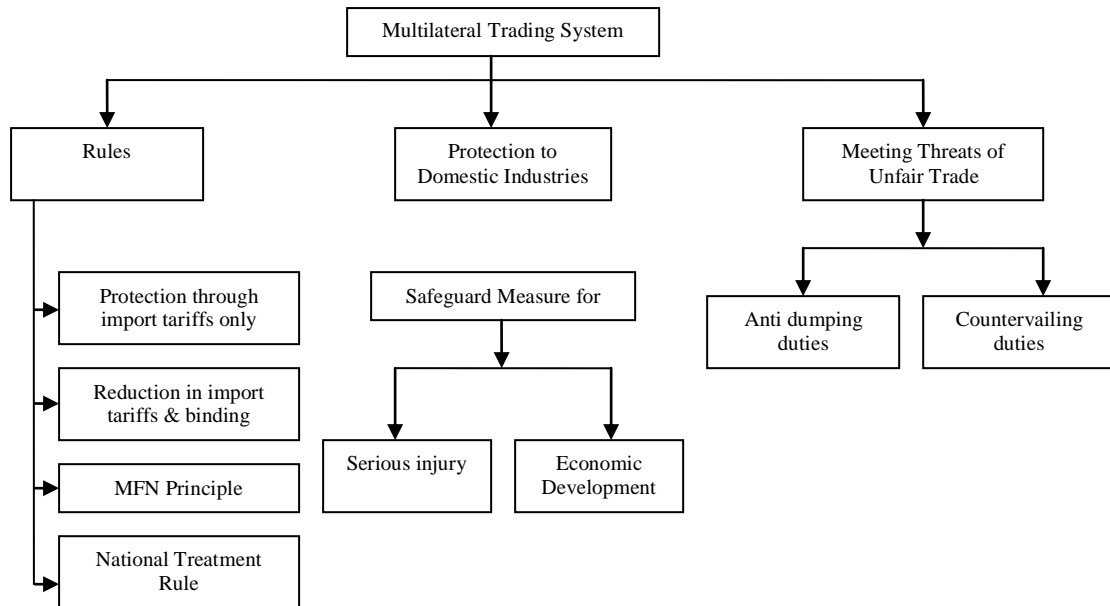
Multilateral Trading System

Rules

Protection to Domestic Industries

Meeting Threats of Unfair Trade

Protection through import tariffs only

Reduction in import tariffs & binding

MFN Principle

National Treatment Rule

Safeguard Measure for

Serious injury

Economic Development

Anti dumping duties

Countervailing duties